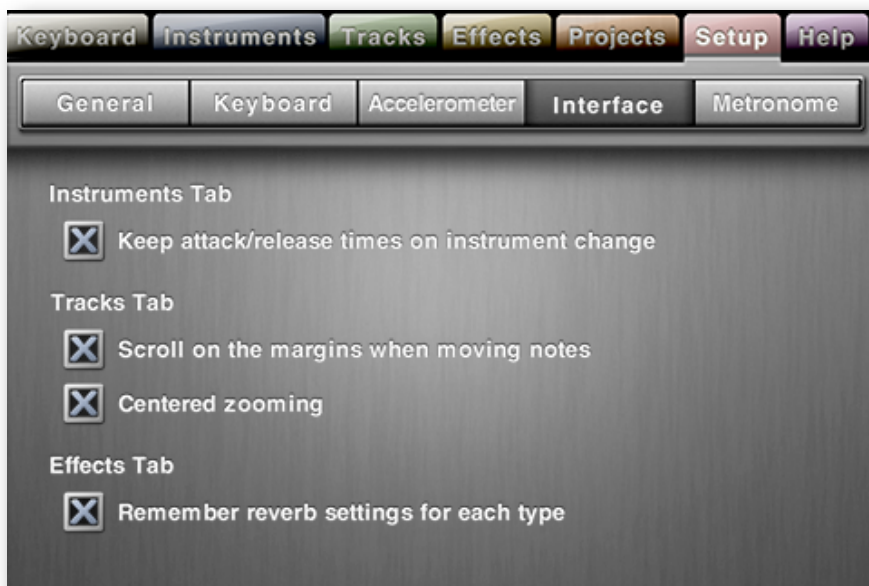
Keyboard Instruments Tracks Effects Projects Setup Help

General Keyboard Accelerometer Interface Metronome

Instruments Tab

Keep attack/release times on instrument change

Tracks Tab

Scroll on the margins when moving notes

Centered zooming

Effects Tab

Remember reverb settings for each type